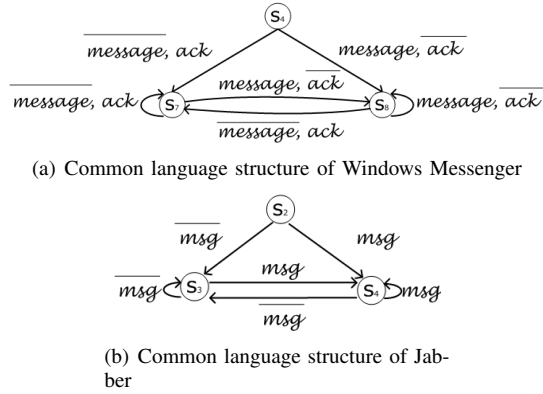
$S_4$

$\overline{message}$, $ack$

$message$, $\overline{ack}$

$message$, $\overline{ack}$

$\overline{message}$, $ack$

$S_7$

$S_8$

$message$, $\overline{ack}$

$\overline{message}$, $ack$

(a) Common language structure of Windows Messenger

$S_2$

$\overline{msg}$

$msg$

$msg$

$\overline{msg}$

$S_3$

$S_4$

$msg$

$\overline{msg}$

(b) Common language structure of Jabber